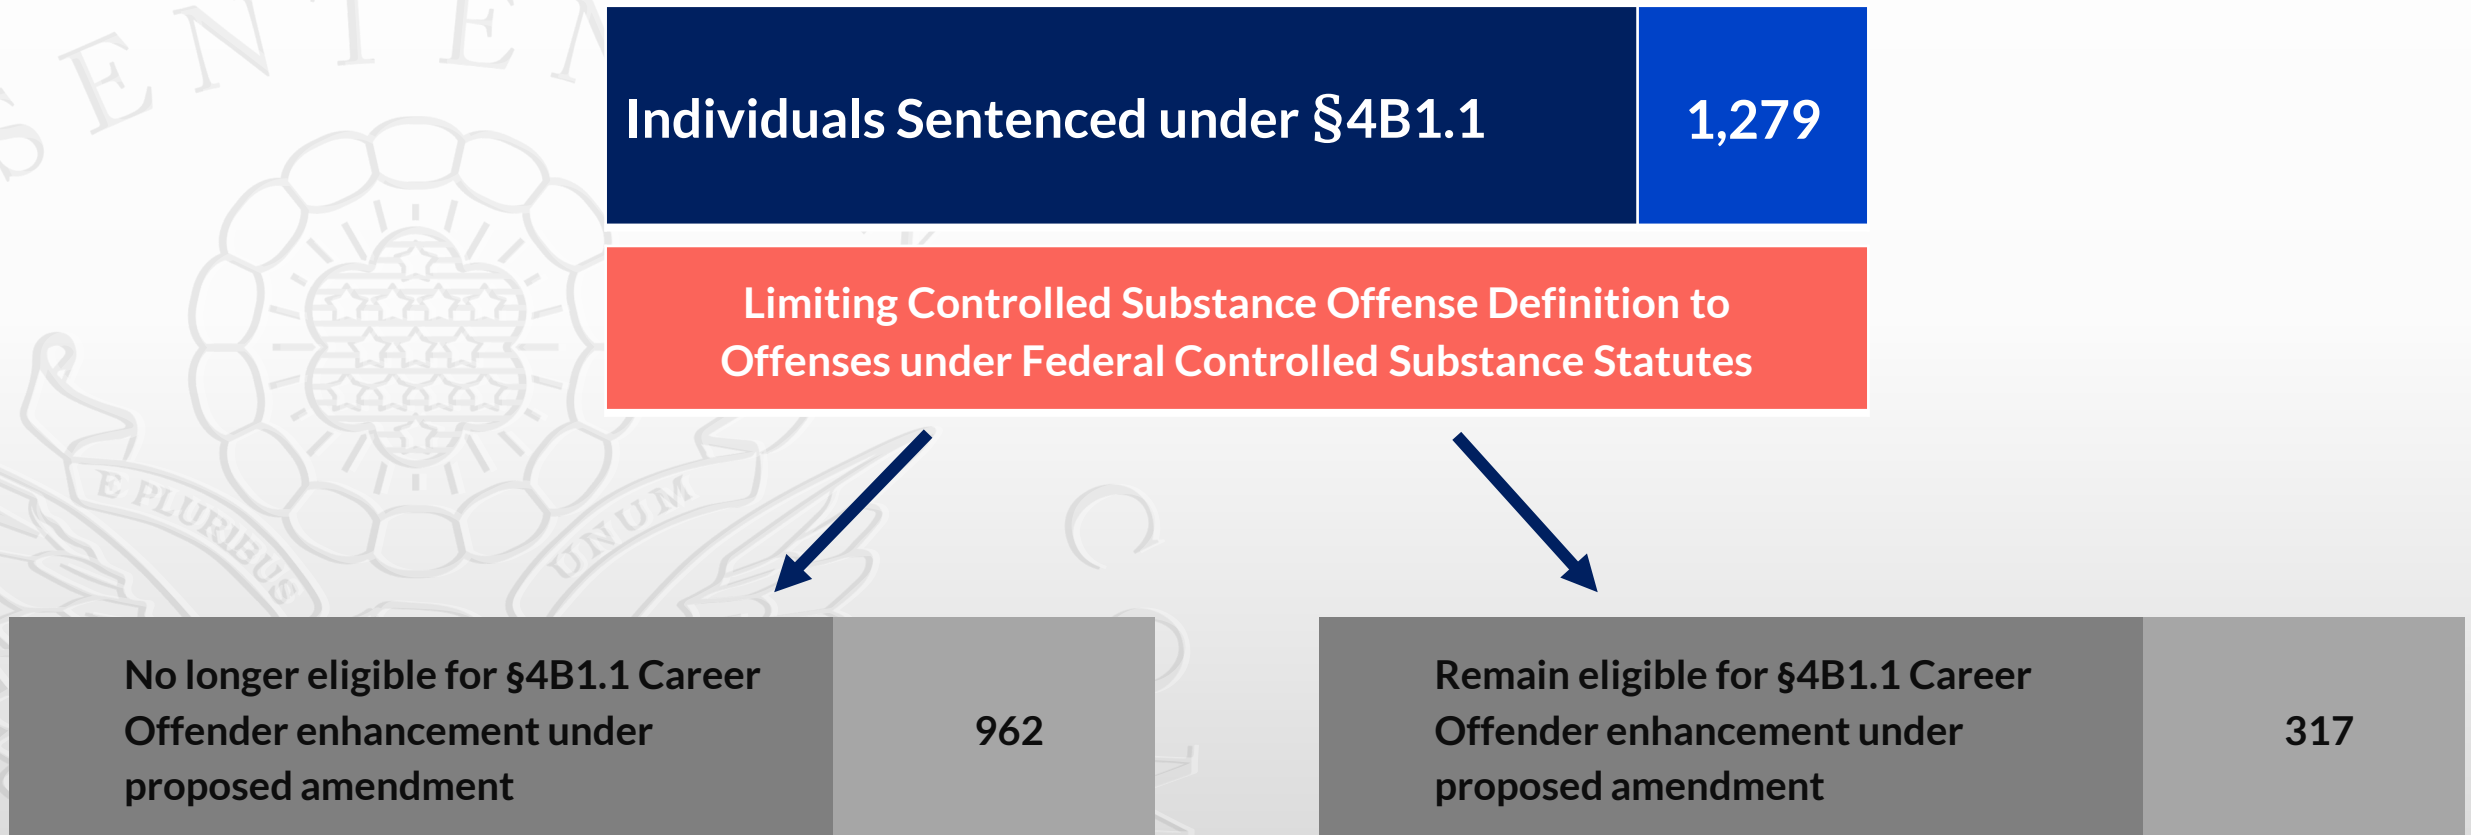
SENTEN

Individuals Sentenced under §4B1.1 | 1,279

Limiting Controlled Substance Offense Definition to Offenses under Federal Controlled Substance Statutes

E PLURIBUS UNUM

No longer eligible for §4B1.1 Career Offender enhancement under proposed amendment | 962

Remain eligible for §4B1.1 Career Offender enhancement under proposed amendment | 317